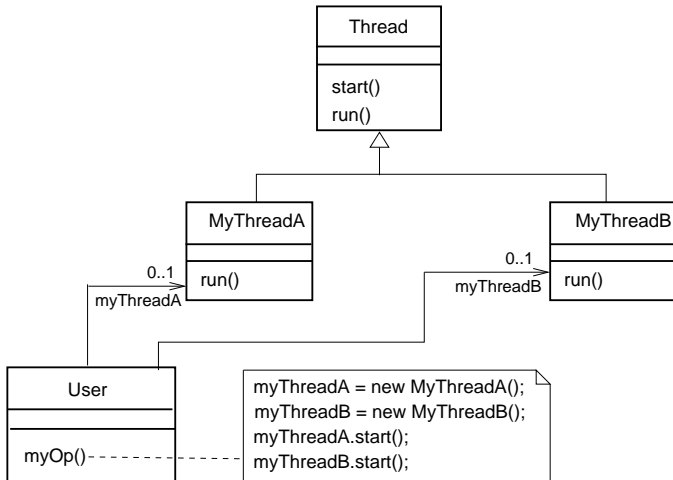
Thread

start()
run()

MyThreadA

run()

MyThreadB

run()

0..1
myThreadA

0..1
myThreadB

User

myOp()

myThreadA = new MyThreadA();
myThreadB = new MyThreadB();
myThreadA.start();
myThreadB.start();